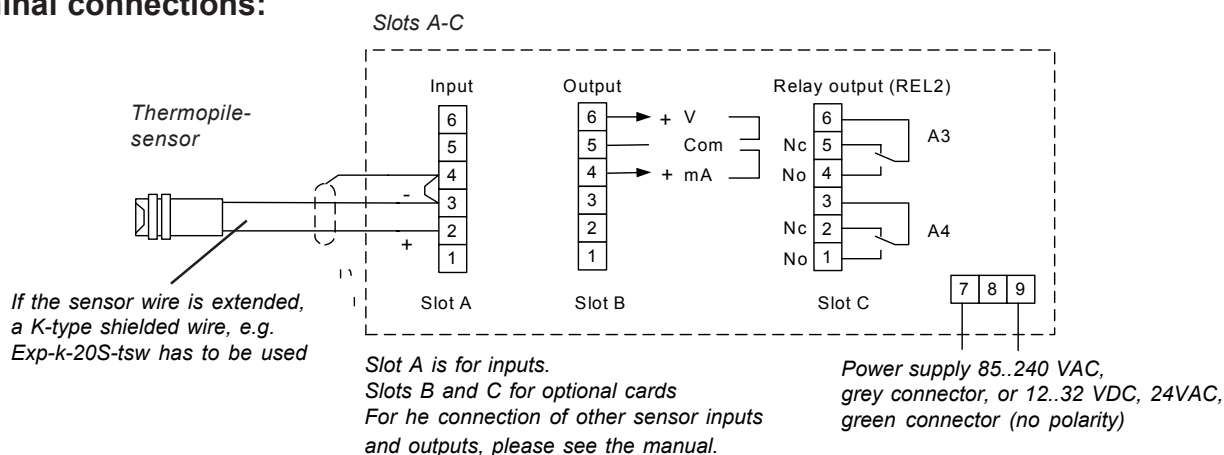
inal connections:

Slots A-C

Thermopile-sensor

Input

6
5
4
3
2
1

-
+

Slot A

Output

6
5
4
3
2
1

+ V
Com
+ mA

Slot B

Relay output (REL2)

6
Nc 5
No 4
3
Nc 2
No 1

A3
A4

Slot C

7 8 9

If the sensor wire is extended, a K-type shielded wire, e.g. Exp-k-20S-tsw has to be used

Slot A is for inputs.
Slots B and C for optional cards
For he connection of other sensor inputs and outputs, please see the manual.

Power supply 85..240 VAC, grey connector, or 12..32 VDC, 24VAC, green connector (no polarity)